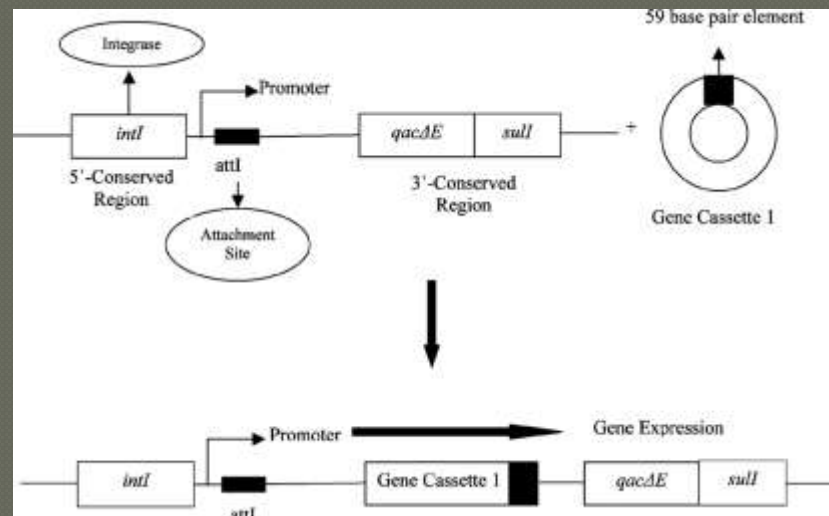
59 base pair element

Integrase

Promoter

intI

attI

5'-Conserved Region

Attachment Site

qac$\Delta$E

sulI

3'-Conserved Region

+

Gene Cassette 1

Promoter

Gene Expression

intI

attI

Gene Cassette 1

qac$\Delta$E

sulI